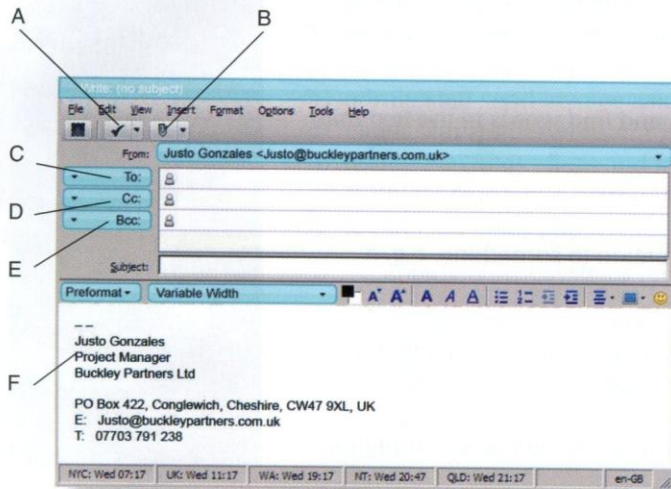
A
B
Write: (no subject)
File Edit View Insert Format Options Tools Help
C
D
E
From: Justo Gonzales <Justo@buckleypartners.com.uk>
To:
Cc:
Bcc:
Subject:
Preformat
Variable Width
F

--
Justo Gonzales
Project Manager
Buckley Partners Ltd

PO Box 422, Conglewich, Cheshire, CW47 9XL, UK
E: Justo@buckleypartners.com.uk
T: 07703 791 238

NYC: Wed 07:17 | UK: Wed 11:17 | WA: Wed 19:17 | NT: Wed 20:47 | QLD: Wed 21:17 | en-GB